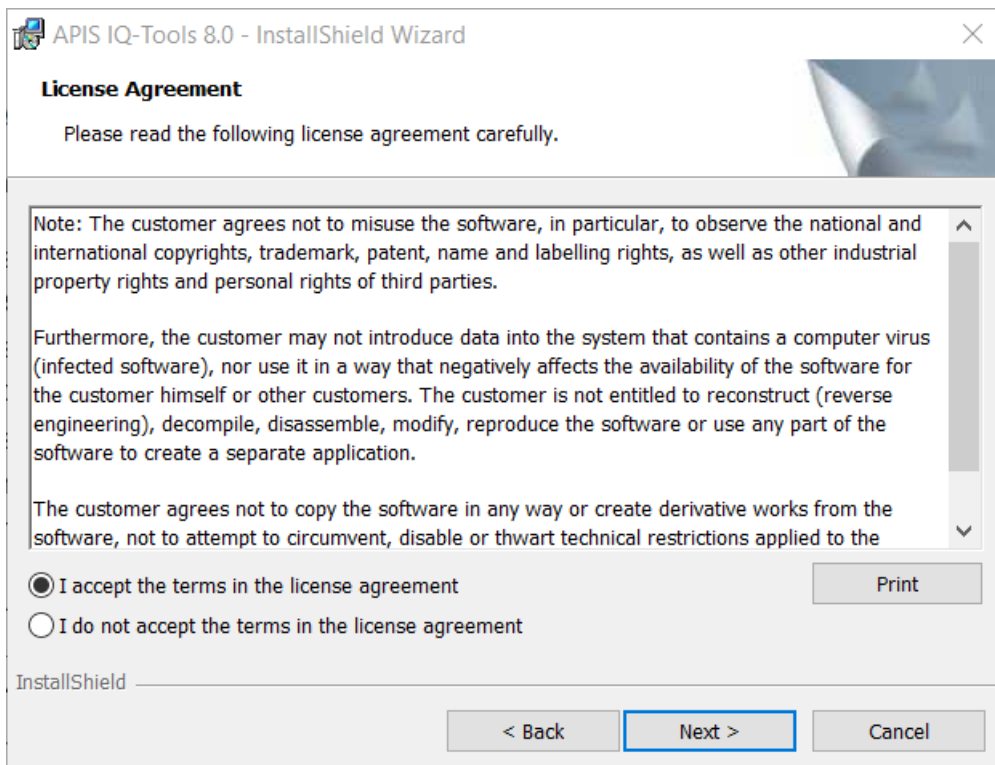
APIS IQ-Tools 8.0 - InstallShield Wizard

License Agreement

Please read the following license agreement carefully.

Note: The customer agrees not to misuse the software, in particular, to observe the national and international copyrights, trademark, patent, name and labelling rights, as well as other industrial property rights and personal rights of third parties.

Furthermore, the customer may not introduce data into the system that contains a computer virus (infected software), nor use it in a way that negatively affects the availability of the software for the customer himself or other customers. The customer is not entitled to reconstruct (reverse engineering), decompile, disassemble, modify, reproduce the software or use any part of the software to create a separate application.

The customer agrees not to copy the software in any way or create derivative works from the software, not to attempt to circumvent, disable or thwart technical restrictions applied to the

I accept the terms in the license agreement

I do not accept the terms in the license agreement

Print

InstallShield

< Back

Next >

Cancel